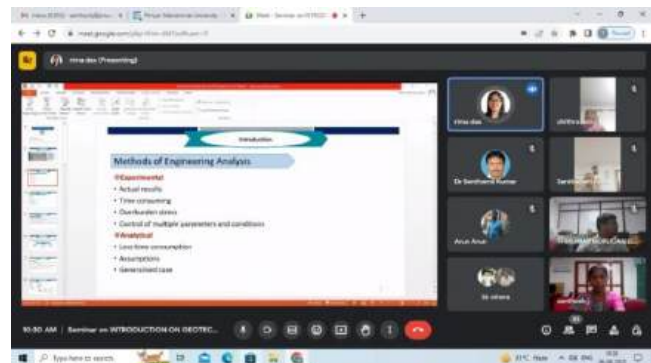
meet.google.com

rima das (Presenting)

Introduction

Methods of Engineering Analysis

Experimental
• Actual results
• Time consuming
• Overburden stress
• Control of multiple parameters and conditions

Analytical
• Less time consumption
• Assumptions
• Generalised case

rima das

Dr Sarathamd Kumar

Arun Arun

Dr. athana

10:50 AM | Seminar on INTRODUCTION ON GEOTEC...

Type here to search

31°C Haze